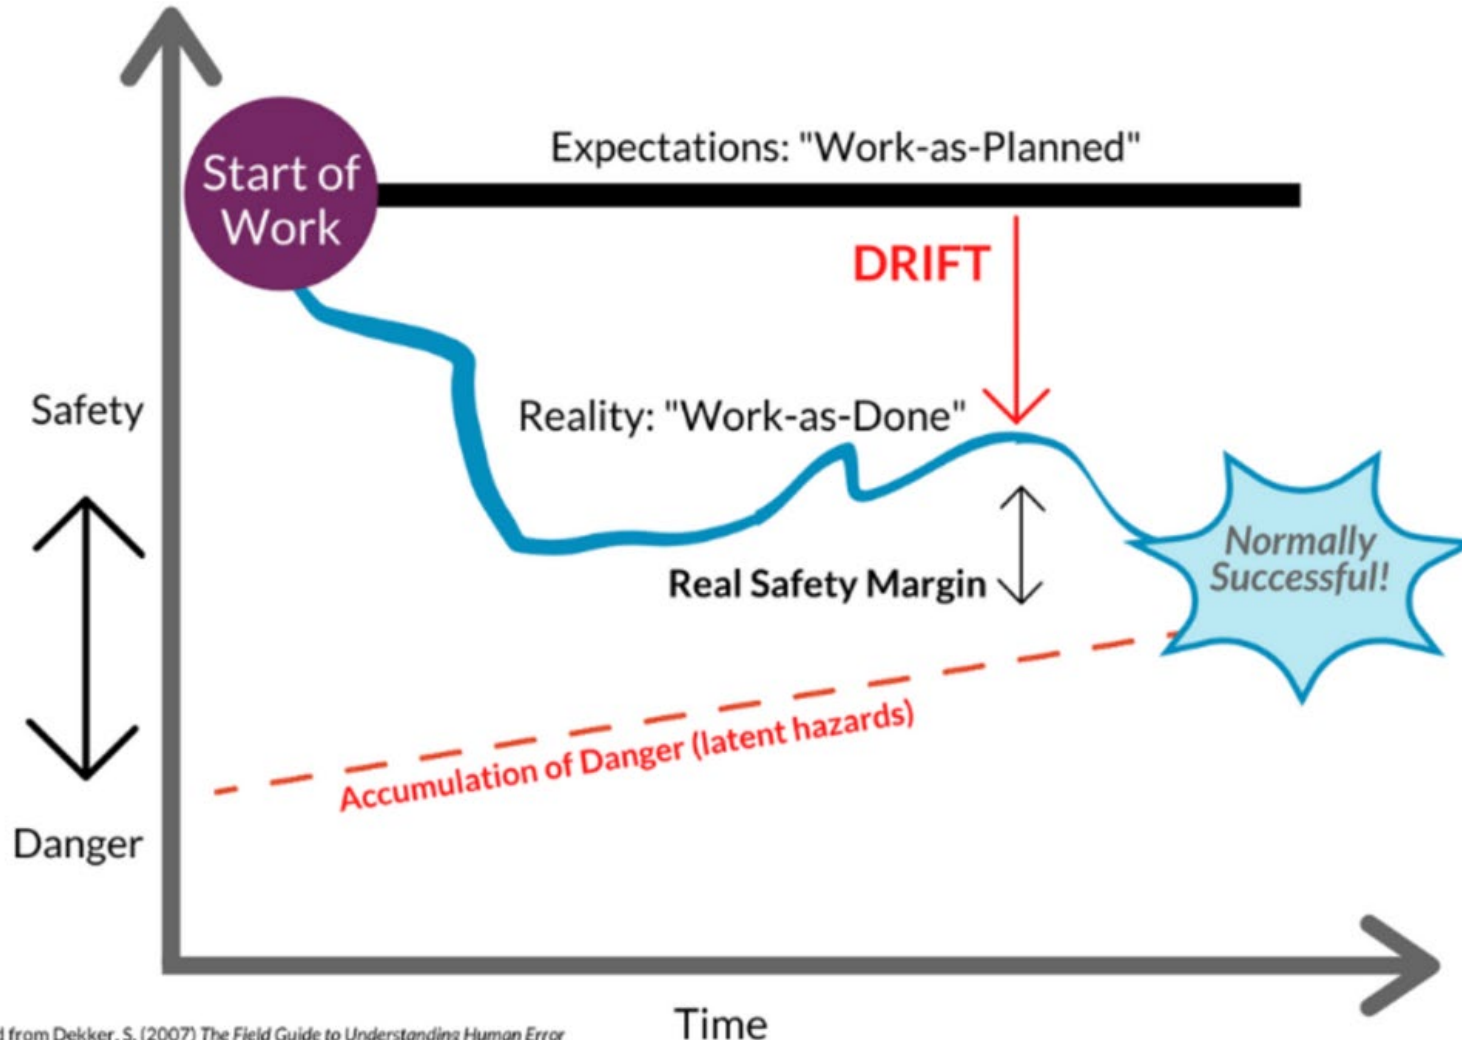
Start of Work

Expectations: "Work-as-Planned"

DRIFT

Safety

Reality: "Work-as-Done"

Normally Successful!

Real Safety Margin

Accumulation of Danger (latent hazards)

Danger

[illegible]d from Dekker, S. (2007) The Field Guide to Understanding Human Error

Time